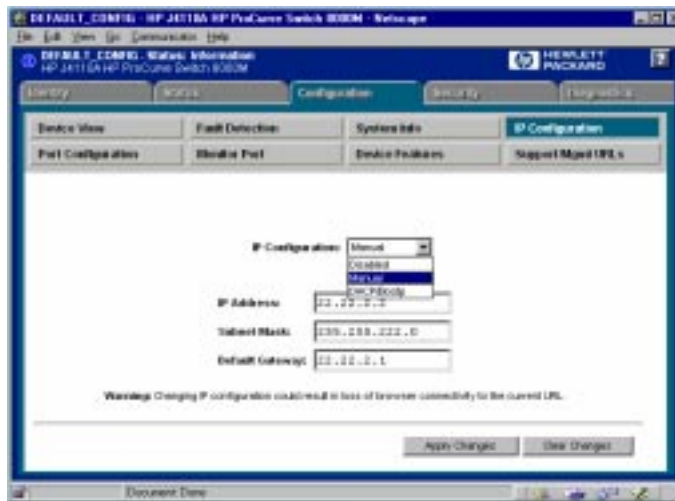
DEFAULT_CONFIG - HP J4118A HP ProCurve Switch 8000M - Netscape

File Edit View Go Communicator Help

DEFAULT_CONFIG - Status: Information
HP J4118A HP ProCurve Switch 8000M

HEWLETT PACKARD

?

Identity | Status | Configuration | Security | Diagnostics

Device View | Fault Detection | System Info | IP Configuration

Port Configuration | Monitor Port | Device Features | Support/Mgmt URLs

IP Configuration: Manual

Disabled
Manual
DHCP/Bootp

IP Address: 22.22.2.2

Subnet Mask: 255.255.222.0

Default Gateway: 22.22.2.1

Warning: Changing IP configuration could result in loss of browser connectivity to the current URL.

Apply Changes | Clear Changes

Document: Done